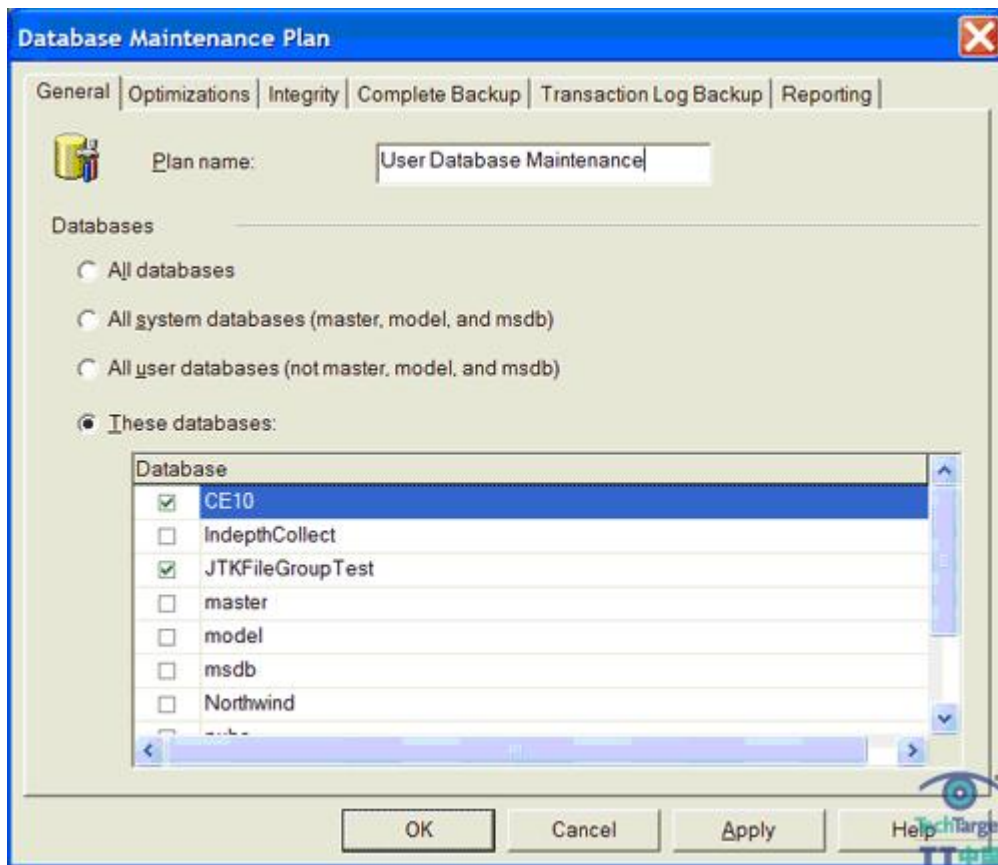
Database Maintenance Plan

General | Optimizations | Integrity | Complete Backup | Transaction Log Backup | Reporting

Plan name: User Database Maintenance

Databases

All databases

All system databases (master, model, and msdb)

All user databases (not master, model, and msdb)

These databases:

| Database |
|---|
| CE10 |
| IndepthCollect |
| JTKFileGroupTest |
| master |
| model |
| msdb |
| Northwind |
| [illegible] |

OK Cancel Apply Help

TechTarget
TT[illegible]